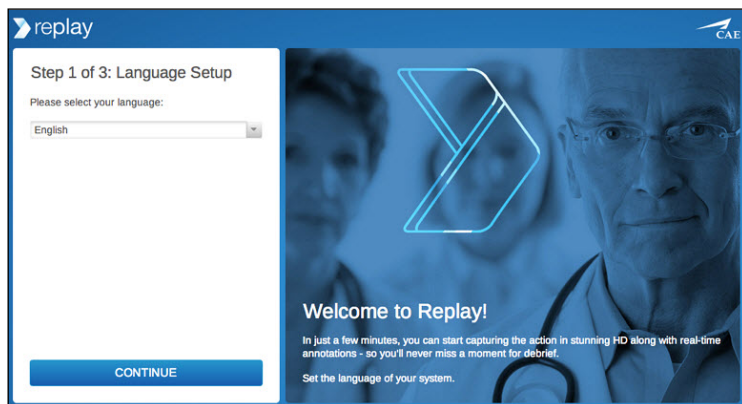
replay

CAE

Step 1 of 3: Language Setup

Please select your language:

English

CONTINUE

Welcome to Replay!

In just a few minutes, you can start capturing the action in stunning HD along with real-time annotations - so you'll never miss a moment for debrief.

Set the language of your system.